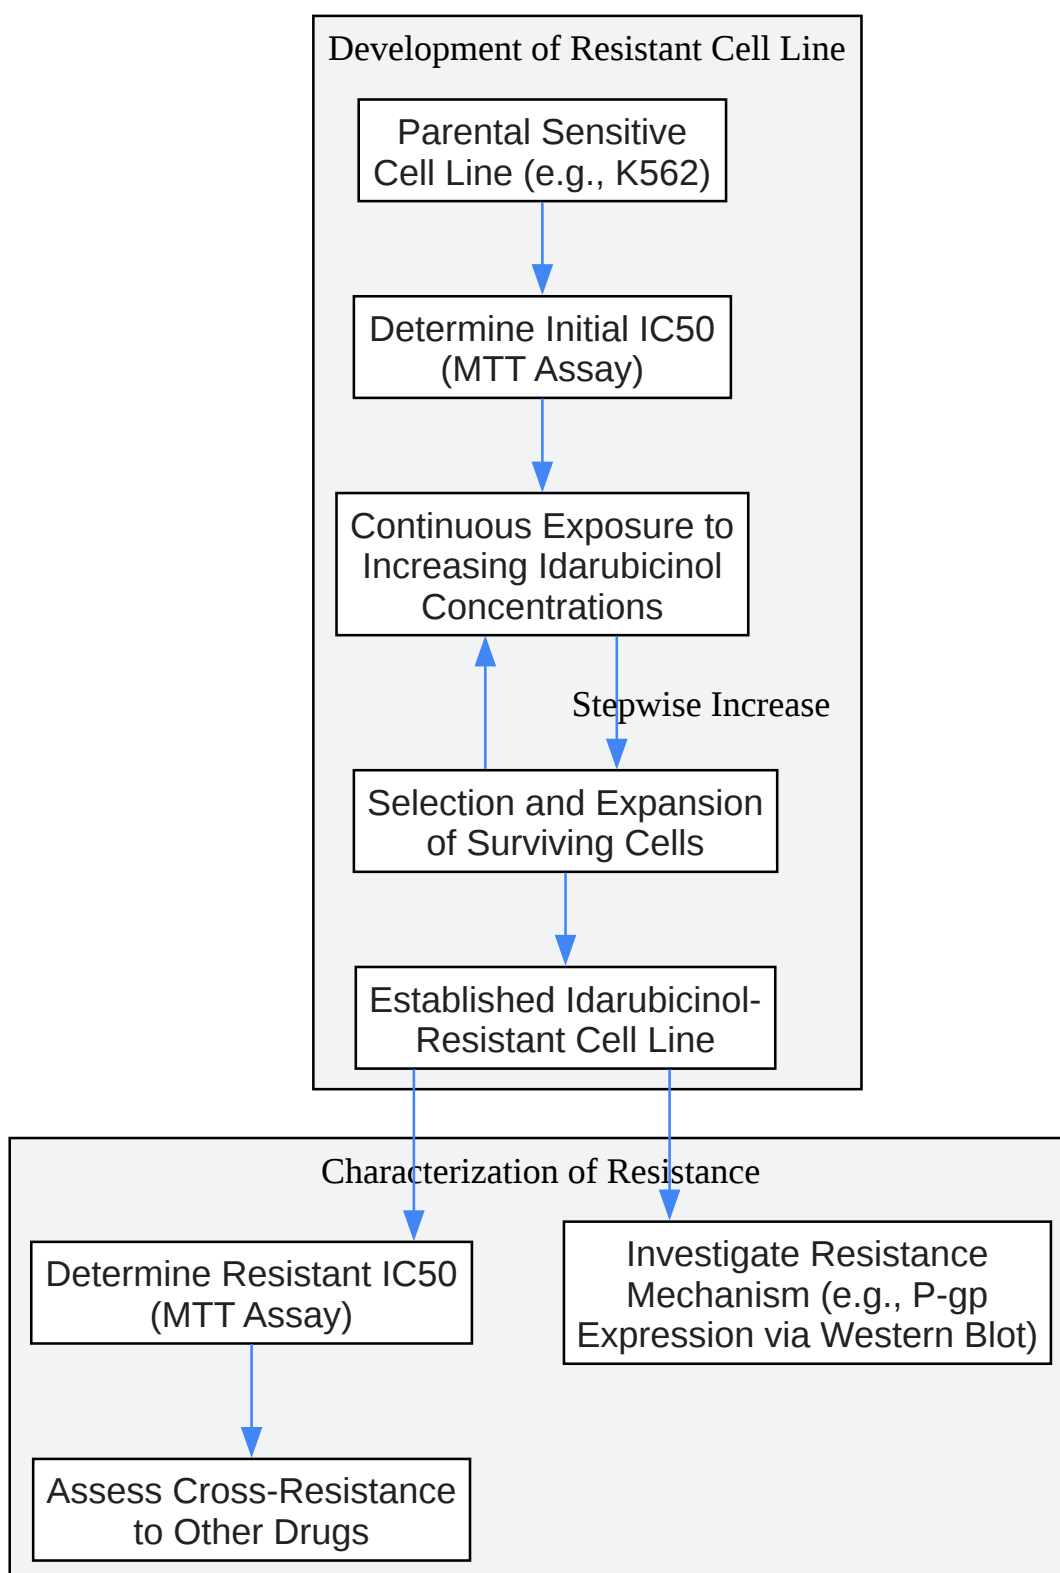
Development of Resistant Cell Line

Parental Sensitive Cell Line (e.g., K562)

Determine Initial IC50 (MTT Assay)

Continuous Exposure to Increasing Idarubicinol Concentrations

Stepwise Increase

Selection and Expansion of Surviving Cells

Established Idarubicinol-Resistant Cell Line

Characterization of Resistance

Determine Resistant IC50 (MTT Assay)

Investigate Resistance Mechanism (e.g., P-gp Expression via Western Blot)

Assess Cross-Resistance to Other Drugs